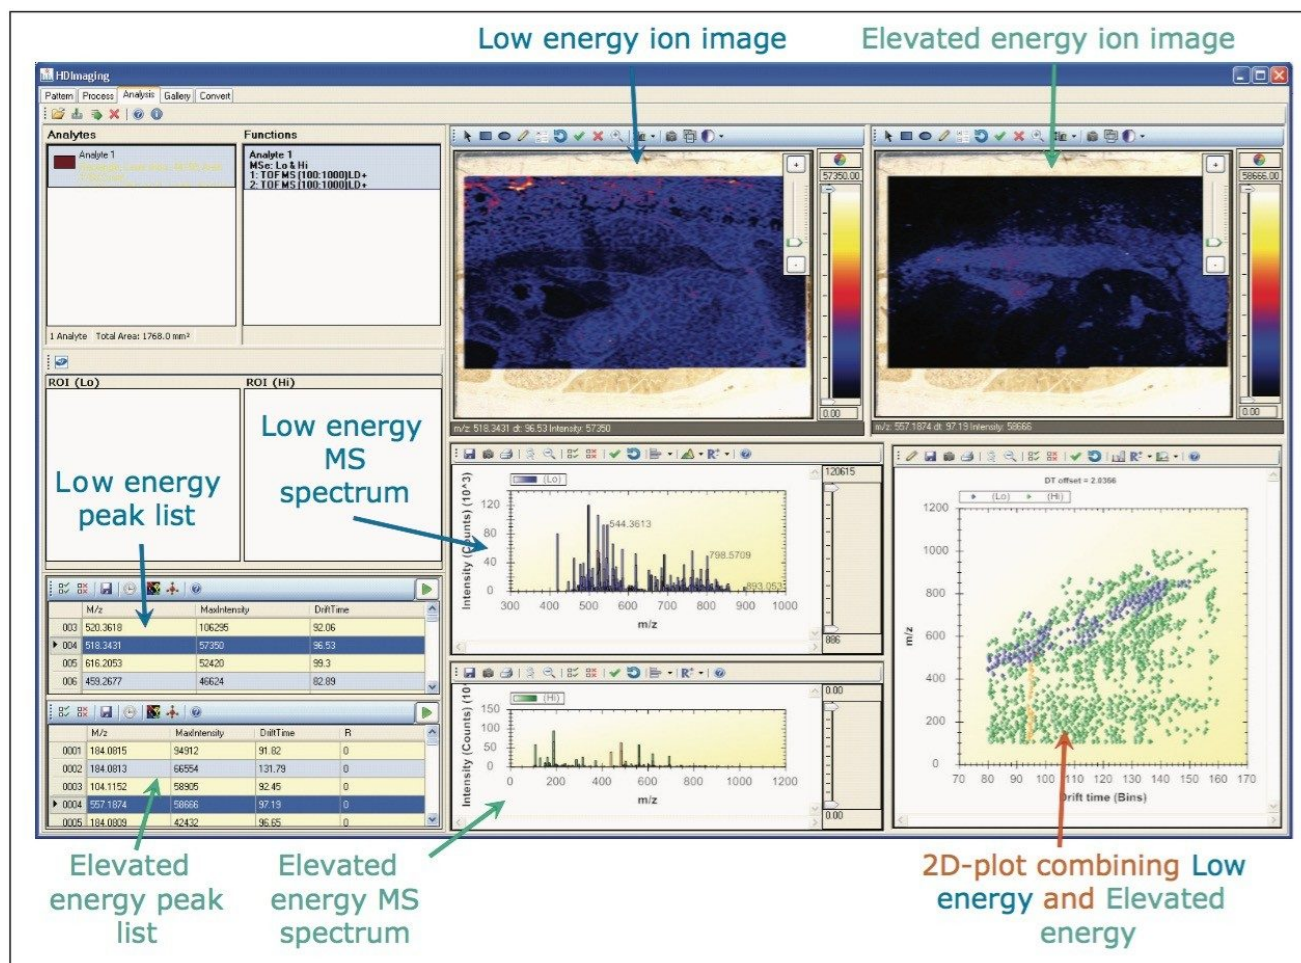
Low energy ion image

Elevated energy ion image

HDImaging

Pattern | Process | Analysis | Gallery | Convert

Analytes

Functions

Analyte 1

Analyte 1
MSe: Lo & Hi
1: TOF MS (100:1000) LD+
2: TOF MS (100:1000) LD+

1 Analyte Total Area: 1768.0 mm²

ROI (Lo)

ROI (Hi)

57350.00

0.00

58666.00

0.00

m/z: 518.3431 dt: 96.53 Intensity: 57350

m/z: 557.1874 dt: 97.19 Intensity: 58666

Low energy MS spectrum

Low energy peak list

(Lo)

120615

Intensity (Counts) (10^3)

120
80
40
0

544.3613

798.5709

893.053

300 400 500 600 700 800 900 1000

m/z

886

DT offset = 2.0356

(Lo) (Hi)

1200
1000
800
600
400
200
0

m/z

70 80 90 100 110 120 130 140 150 160 170

Drift time (Bins)

| | M/z | MaxIntensity | DriftTime |
|---|---|---|---|
| 003 | 520.3618 | 106295 | 92.06 |
| 004 | 518.3431 | 57350 | 96.53 |
| 005 | 616.2053 | 52420 | 99.3 |
| 006 | 459.2677 | 46624 | 82.89 |

(Hi)

0.00

Intensity (Counts) (10

150
100
50
0

0 200 400 600 800 1000 1200

m/z

0.00

| | M/z | MaxIntensity | DriftTime | R |
|---|---|---|---|---|
| 0001 | 184.0815 | 94912 | 91.82 | 0 |
| 0002 | 184.0813 | 66554 | 131.79 | 0 |
| 0003 | 104.1152 | 58905 | 92.45 | 0 |
| 0004 | 557.1874 | 58666 | 97.19 | 0 |
| 0005 | 184.0809 | 42432 | 96.65 | 0 |

Elevated energy peak list

Elevated energy MS spectrum

2D-plot combining Low energy and Elevated energy